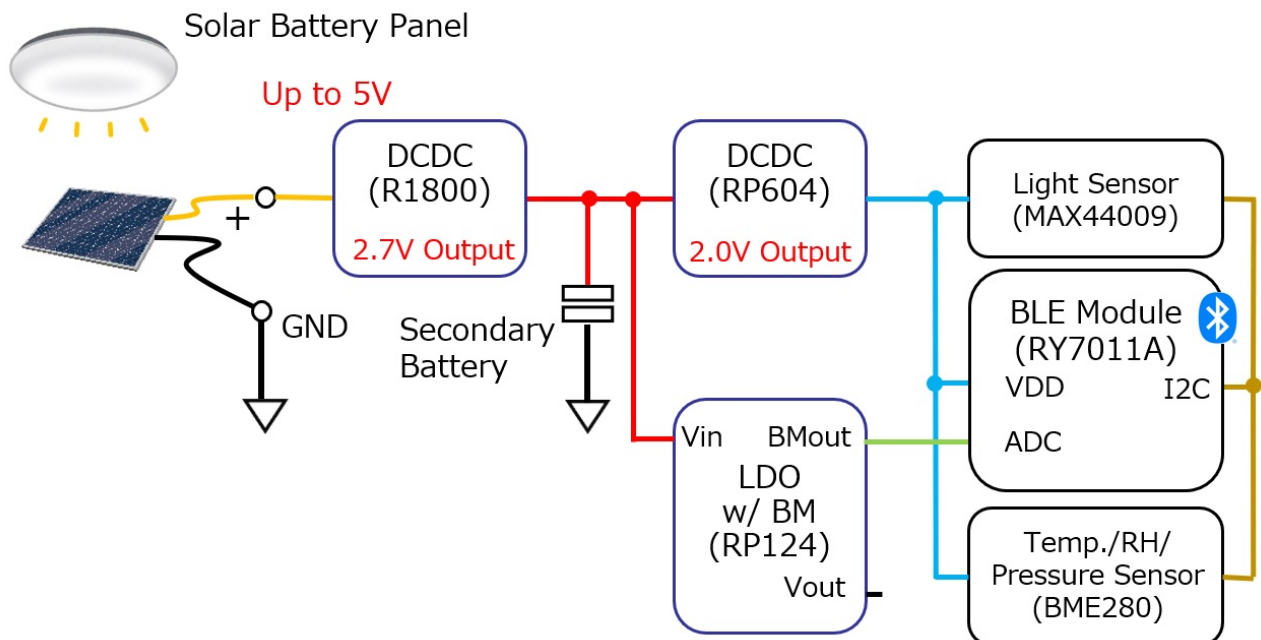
Solar Battery Panel

Up to 5V

+

GND

DCDC
(R1800)
2.7V Output

Secondary Battery

DCDC
(RP604)
2.0V Output

Vin BMout
LDO
w/ BM
(RP124)
Vout

Light Sensor
(MAX44009)

BLE Module
(RY7011A)
VDD I2C
ADC

Temp./RH/
Pressure Sensor
(BME280)